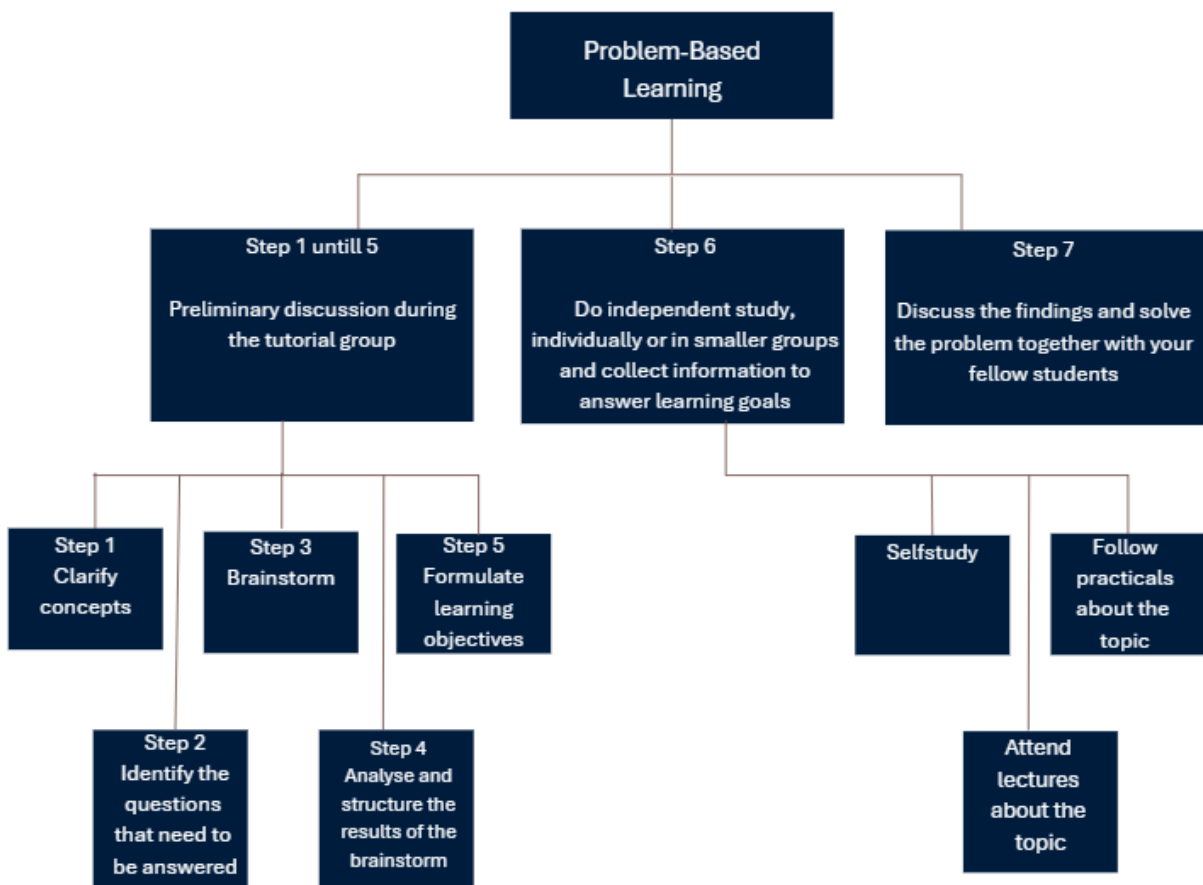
Problem-Based Learning

Step 1 untill 5

Preliminary discussion during the tutorial group

Step 6

Do independent study, individually or in smaller groups and collect information to answer learning goals

Step 7

Discuss the findings and solve the problem together with your fellow students

Step 1 Clarify concepts

Step 3 Brainstorm

Step 5 Formulate learning objectives

Step 2 Identify the questions that need to be answered

Step 4 Analyse and structure the results of the brainstorm

Selfstudy

Follow practicals about the topic

Attend lectures about the topic